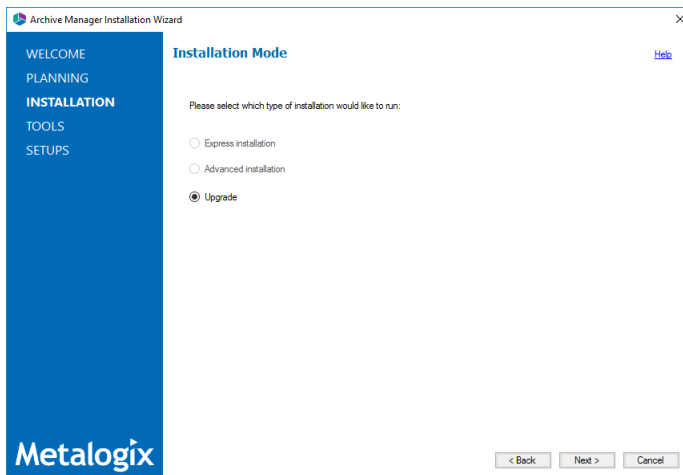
Archive Manager Installation Wizard

×

WELCOME
PLANNING
INSTALLATION
TOOLS
SETUPS

Installation Mode

Help

Please select which type of installation would like to run:

Express installation

Advanced installation

Upgrade

Metalogix

< Back

Next >

Cancel